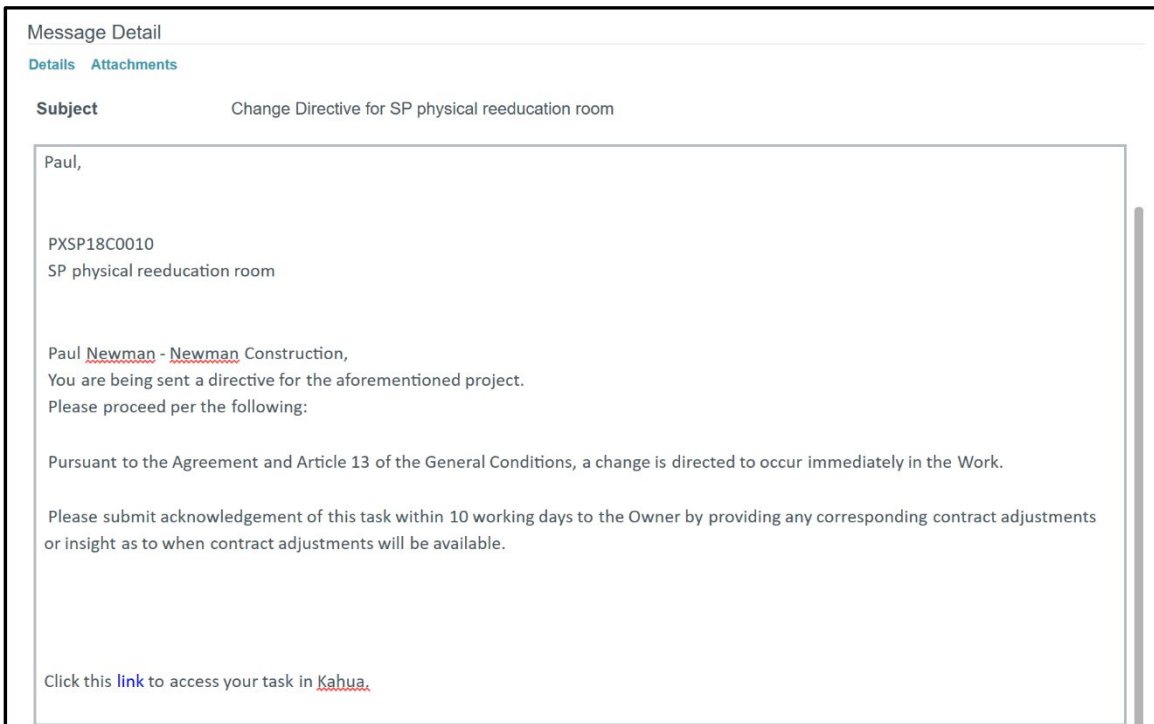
Message Detail

Details Attachments

Subject Change Directive for SP physical reeducation room

Paul,

PXSP18C0010
SP physical reeducation room

Paul Newman - Newman Construction,
You are being sent a directive for the aforementioned project.
Please proceed per the following:

Pursuant to the Agreement and Article 13 of the General Conditions, a change is directed to occur immediately in the Work.

Please submit acknowledgement of this task within 10 working days to the Owner by providing any corresponding contract adjustments or insight as to when contract adjustments will be available.

Click this link to access your task in Kahua.